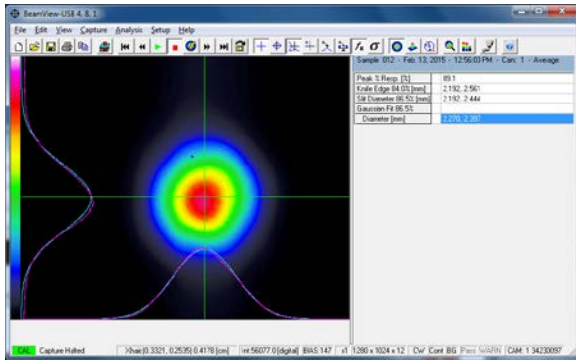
BeamView-USB 4, 8, 1

File Edit View Capture Analysis Setup Help

Sample: 012 - Feb. 13, 2015 - 12:56:03 PM - Cam: 1 - Average

| | |
|---|---|
| Peak 1: Resp. [%] | 89.1 |
| Knife Edge 84.0% [mm] | 2.192, 2.561 |
| Slit Diameter 86.5% [mm] | 2.192, 2.444 |
| Gaussian Fit 86.5% | |
| Diameter [mm] | 2.270, 2.397 |

CAL Capture Halted >hair(0.3321, 0.2535) 0.4178 [cm] Int 56077.0 [digital] BIAS 147 x1 1280 x 1024 x 12 CW Cont BG Pass WARN CAM: 1 34230097